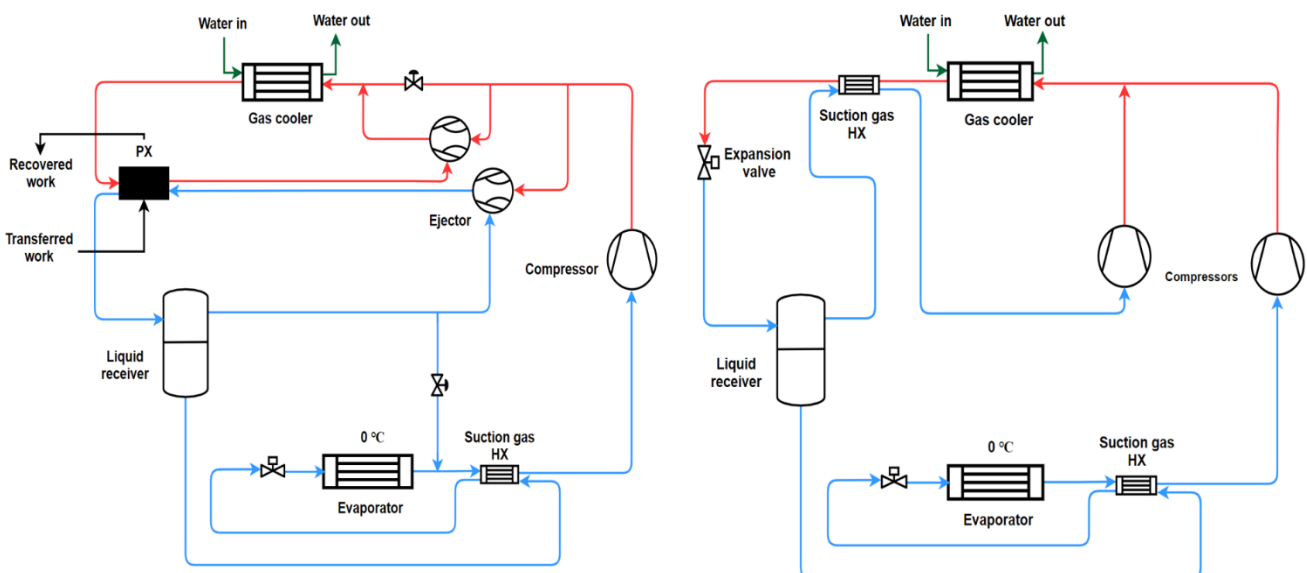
Water in

Water out

Gas cooler

Recovered work

PX

Transferred work

Ejector

Compressor

Liquid receiver

0 ℃

Evaporator

Suction gas HX

Water in

Water out

Suction gas HX

Gas cooler

Expansion valve

Compressors

Liquid receiver

0 ℃

Evaporator

Suction gas HX